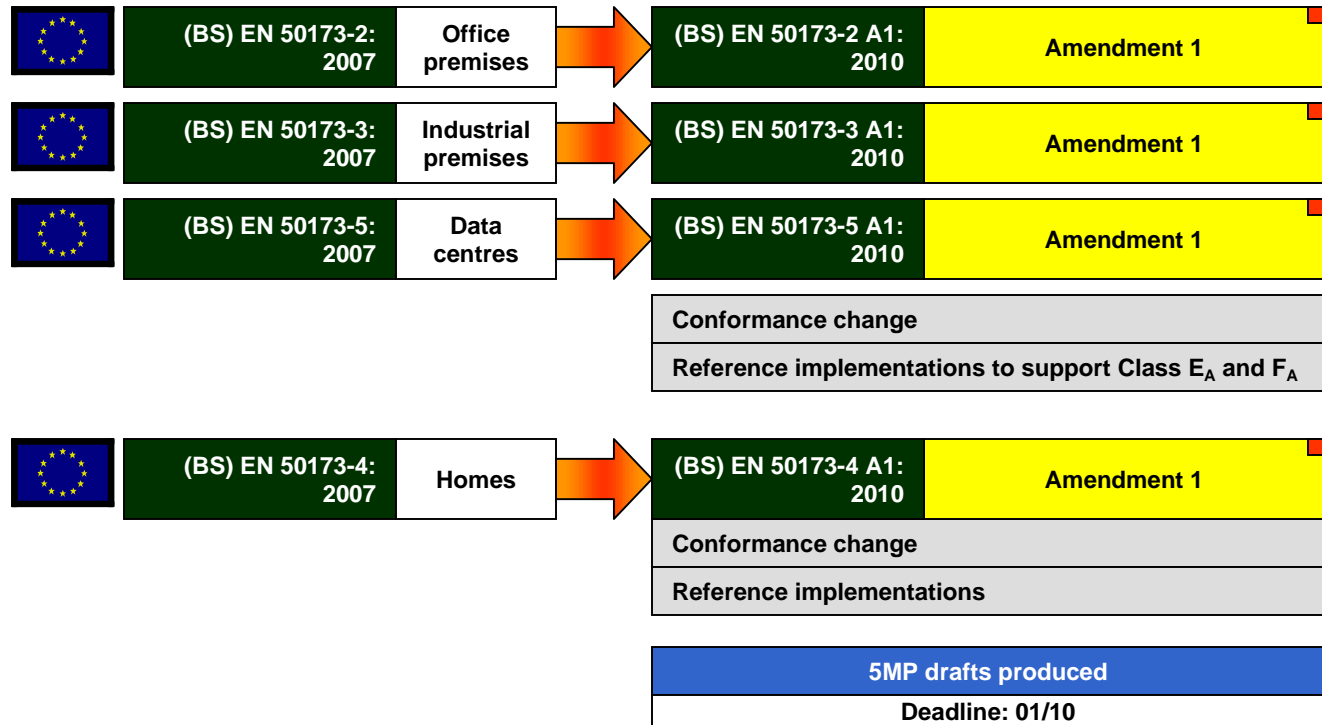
(BS) EN 50173-2: 2007

Office premises

(BS) EN 50173-2 A1: 2010

Amendment 1

(BS) EN 50173-3: 2007

Industrial premises

(BS) EN 50173-3 A1: 2010

Amendment 1

(BS) EN 50173-5: 2007

Data centres

(BS) EN 50173-5 A1: 2010

Amendment 1

Conformance change

Reference implementations to support Class $E_A$ and $F_A$

(BS) EN 50173-4: 2007

Homes

(BS) EN 50173-4 A1: 2010

Amendment 1

Conformance change

Reference implementations

5MP drafts produced

Deadline: 01/10